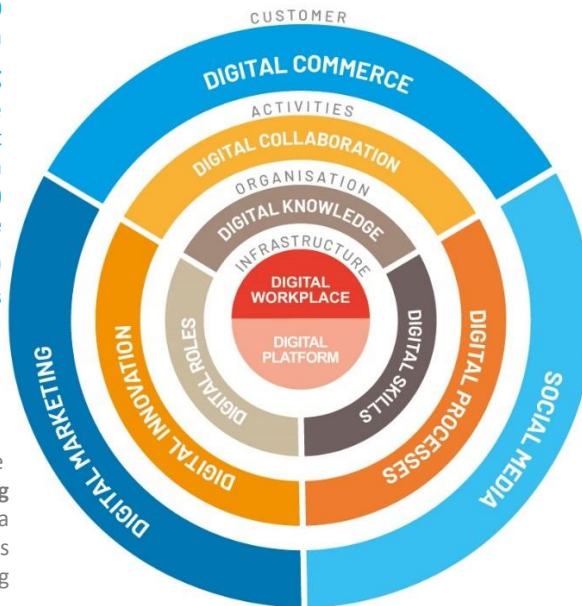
CUSTOMER

DIGITAL COMMERCE

ACTIVITIES

DIGITAL COLLABORATION

ORGANISATION

DIGITAL KNOWLEDGE

INFRASTRUCTURE

DIGITAL WORKPLACE

DIGITAL PLATFORM

DIGITAL ROLES

DIGITAL SKILLS

DIGITAL INNOVATION

DIGITAL PROCESSES

DIGITAL MARKETING

SOCIAL MEDIA

e
g
a
s
g